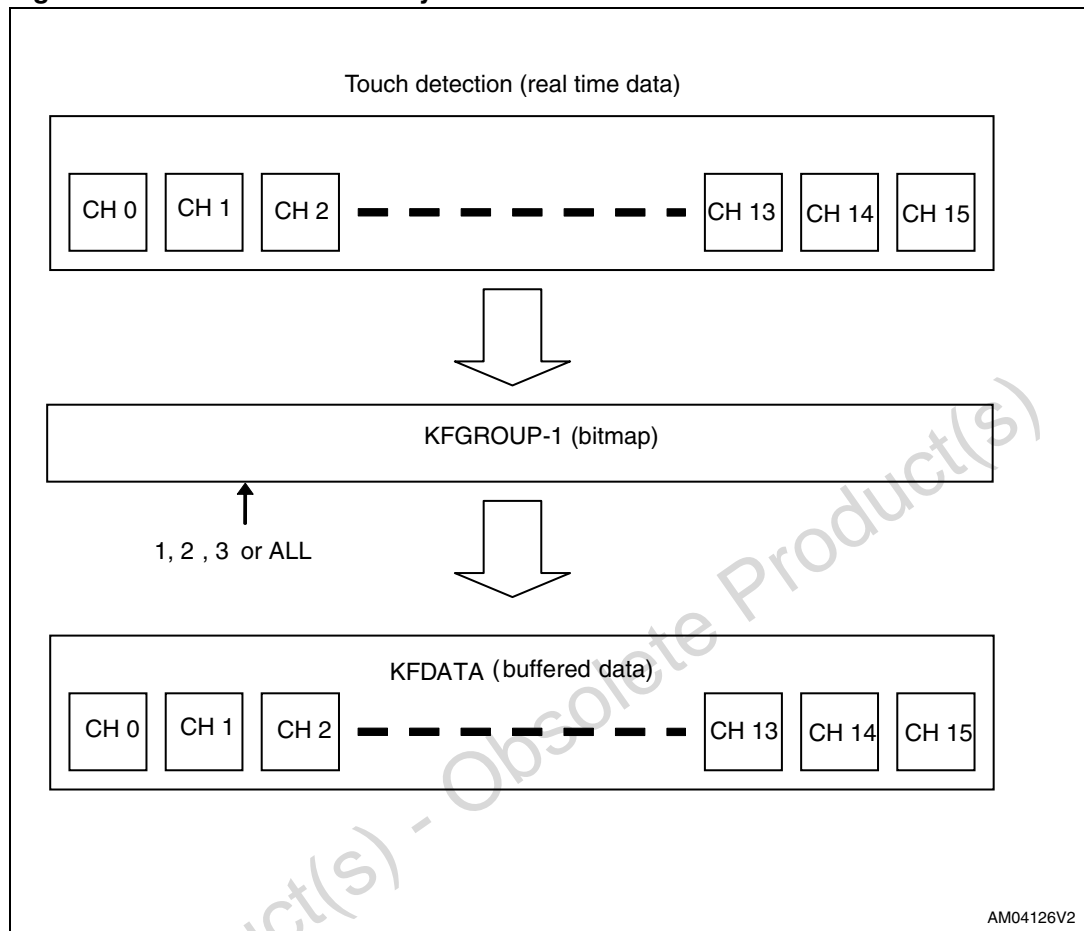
Touch detection (real time data)

CH 0 CH 1 CH 2 CH 13 CH 14 CH 15

KFGROUP-1 (bitmap)

1, 2 , 3 or ALL

KFDATA (buffered data)

CH 0 CH 1 CH 2 CH 13 CH 14 CH 15

AM04126V2

Obsolete Product(s) - Obsolete Product(s)